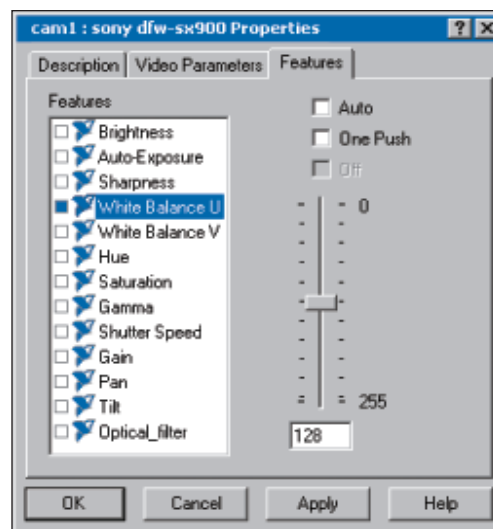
cam1 : sony dfw-sx900 Properties

?
X

Description
Video Parameters
Features

Features

Brightness
Auto-Exposure
Sharpness
White Balance U
White Balance V
Hue
Saturation
Gamma
Shutter Speed
Gain
Pan
Tilt
Optical_filter

Auto
One Push
Off

0
255
128

OK
Cancel
Apply
Help